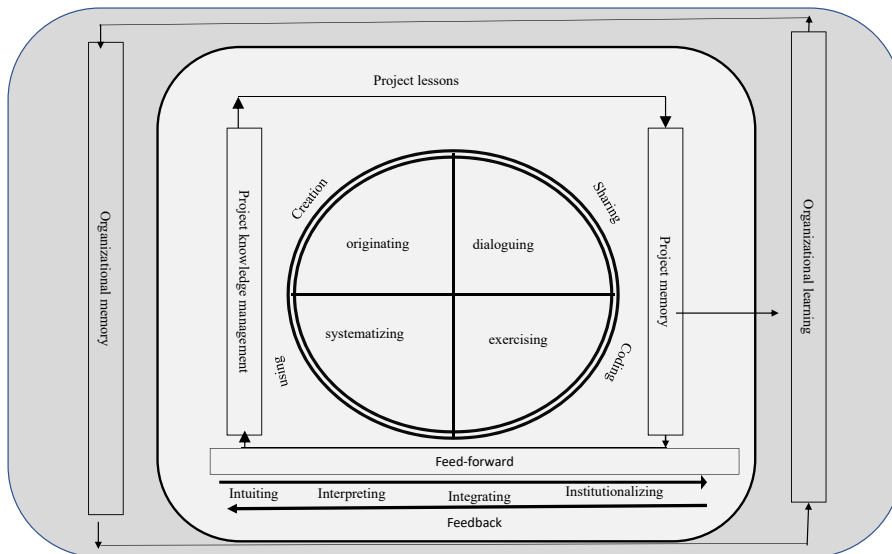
Project lessons

Organizational memory

Project knowledge management

Creation

Sharing

originating

dialoguing

systematizing

exercising

Using

Coding

Project memory

Organizational learning

Feed-forward

Intuiting Interpreting Integrating Institutionalizing

Feedback